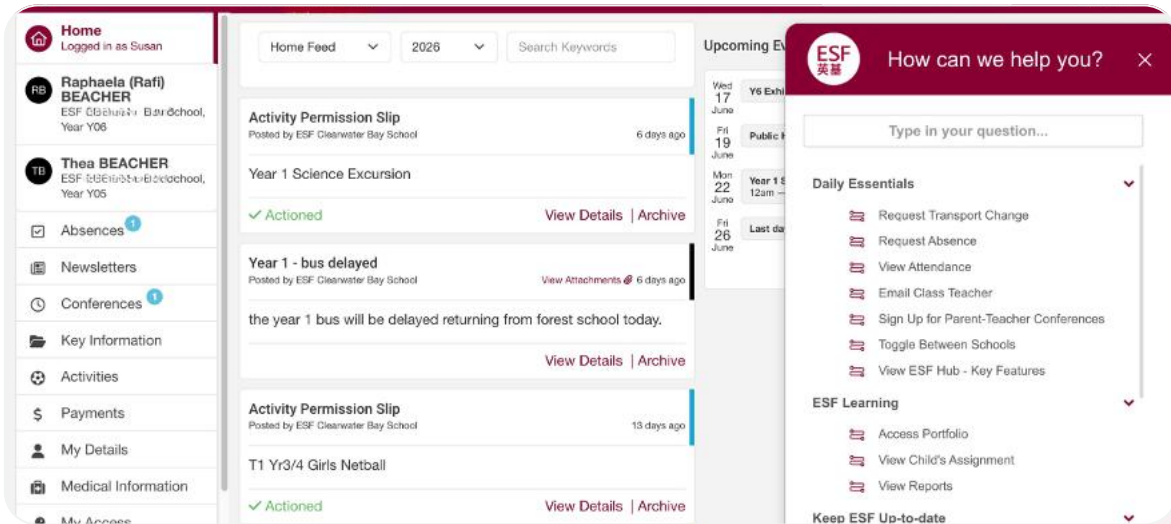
Home
Logged in as Susan

RB Raphaela (Rafi) BEACHER
ESF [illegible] School, Year Y06

TB Thea BEACHER
ESF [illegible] School, Year Y05

Absences 1
Newsletters
Conferences 1
Key Information
Activities
Payments
My Details
Medical Information
My Access

Home Feed
2026
Search Keywords

Activity Permission Slip
Posted by ESF Clearwater Bay School
6 days ago
Year 1 Science Excursion
✓ Actioned
View Details | Archive

Year 1 - bus delayed
Posted by ESF Clearwater Bay School
View Attachments 6 days ago
the year 1 bus will be delayed returning from forest school today.
View Details | Archive

Activity Permission Slip
Posted by ESF Clearwater Bay School
13 days ago
T1 Yr3/4 Girls Netball
✓ Actioned
View Details | Archive

Upcoming Ev
Wed 17 June Y6 Exhi
Fri 19 June Public H
Mon 22 June Year 1 S 12am —
Fri 26 June Last da

ESF 英基
How can we help you?
×
Type in your question...

Daily Essentials
Request Transport Change
Request Absence
View Attendance
Email Class Teacher
Sign Up for Parent-Teacher Conferences
Toggle Between Schools
View ESF Hub - Key Features

ESF Learning
Access Portfolio
View Child's Assignment
View Reports

Keep ESF Up-to-date